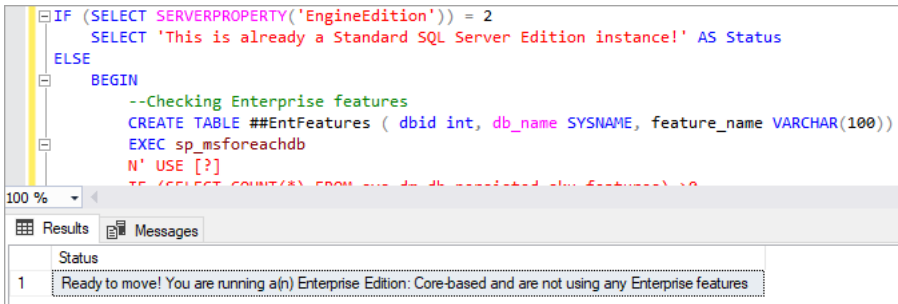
IF (SELECT SERVERPROPERTY('EngineEdition')) = 2
SELECT 'This is already a Standard SQL Server Edition instance!' AS Status
ELSE
BEGIN
--Checking Enterprise features
CREATE TABLE ##EntFeatures ( dbid int, db_name SYSNAME, feature_name VARCHAR(100))
EXEC sp_msforeachdb
N' USE [?]
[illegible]

100 %

Results | Messages

| | Status |
|---|---|
| 1 | Ready to move! You are running a(n) Enterprise Edition: Core-based and are not using any Enterprise features |